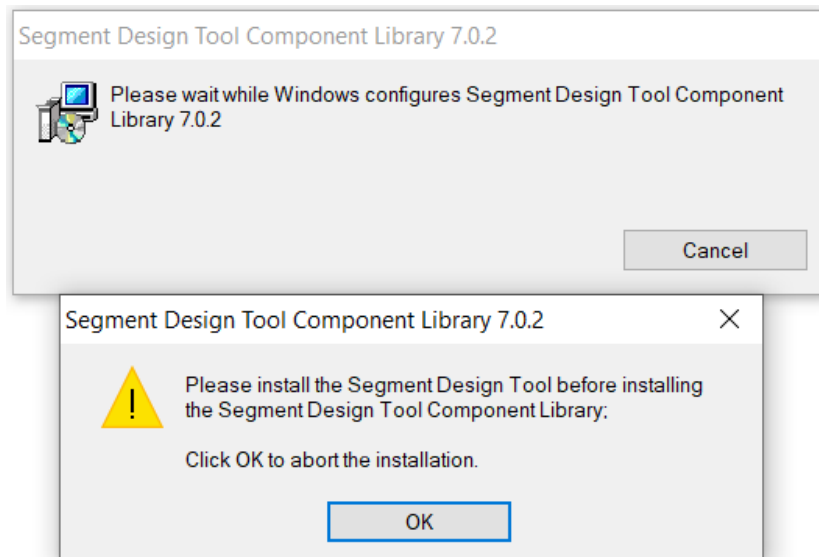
Segment Design Tool Component Library 7.0.2

Please wait while Windows configures Segment Design Tool Component Library 7.0.2

Cancel

Segment Design Tool Component Library 7.0.2

Please install the Segment Design Tool before installing the Segment Design Tool Component Library;

Click OK to abort the installation.

OK